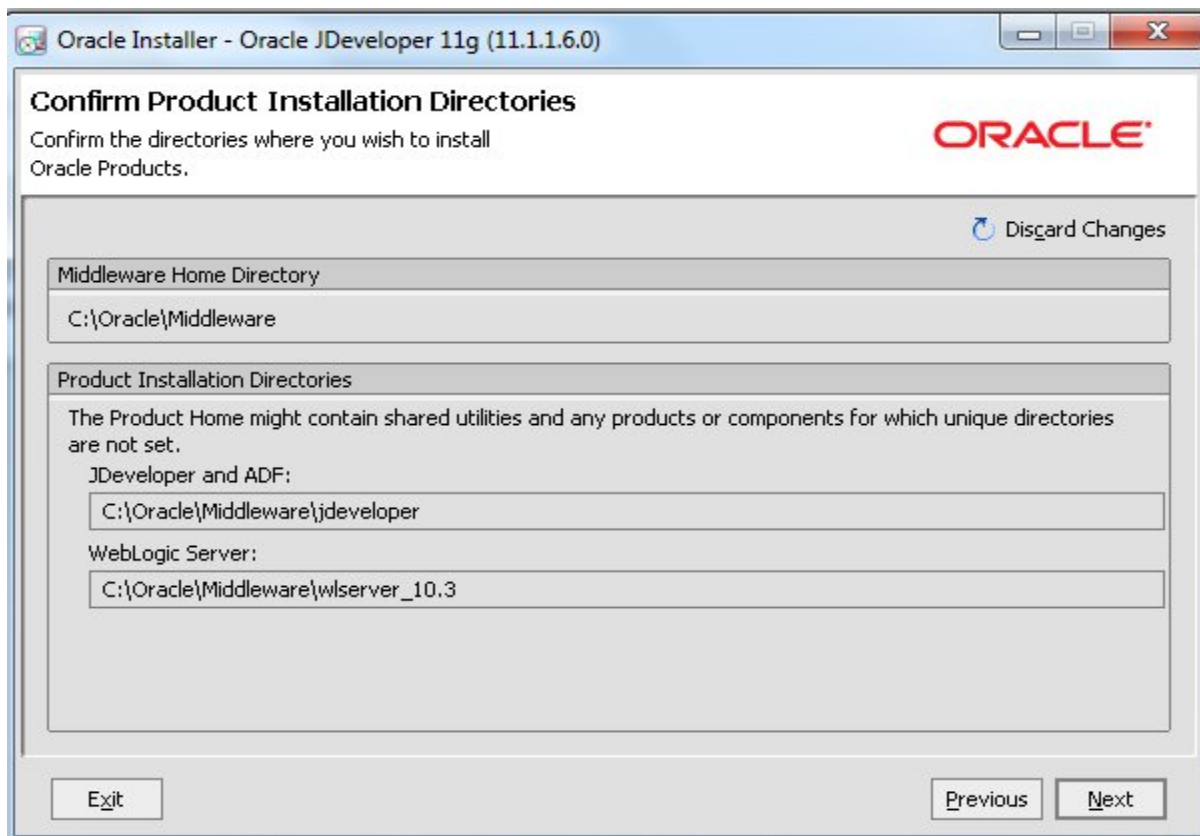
Oracle Installer - Oracle JDeveloper 11g (11.1.1.6.0)

Confirm Product Installation Directories

Confirm the directories where you wish to install Oracle Products.

ORACLE

Discard Changes

Middleware Home Directory

C:\Oracle\Middleware

Product Installation Directories

The Product Home might contain shared utilities and any products or components for which unique directories are not set.

JDeveloper and ADF:

C:\Oracle\Middleware\jdeveloper

WebLogic Server:

C:\Oracle\Middleware\wlserver_10.3

Exit

Previous

Next